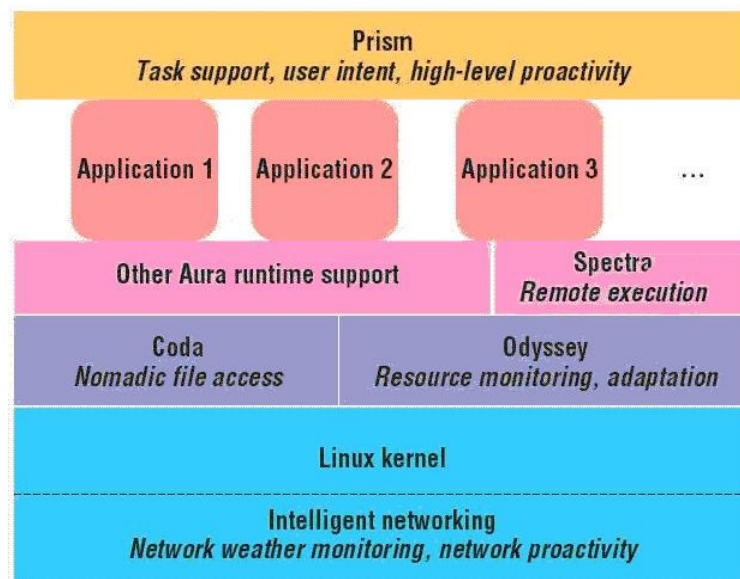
Prism
*Task support, user intent, high-level proactivity*

Application 1

Application 2

Application 3

...

Other Aura runtime support

Spectra
*Remote execution*

Coda
*Nomadic file access*

Odyssey
*Resource monitoring, adaptation*

Linux kernel

Intelligent networking
*Network weather monitoring, network proactivity*